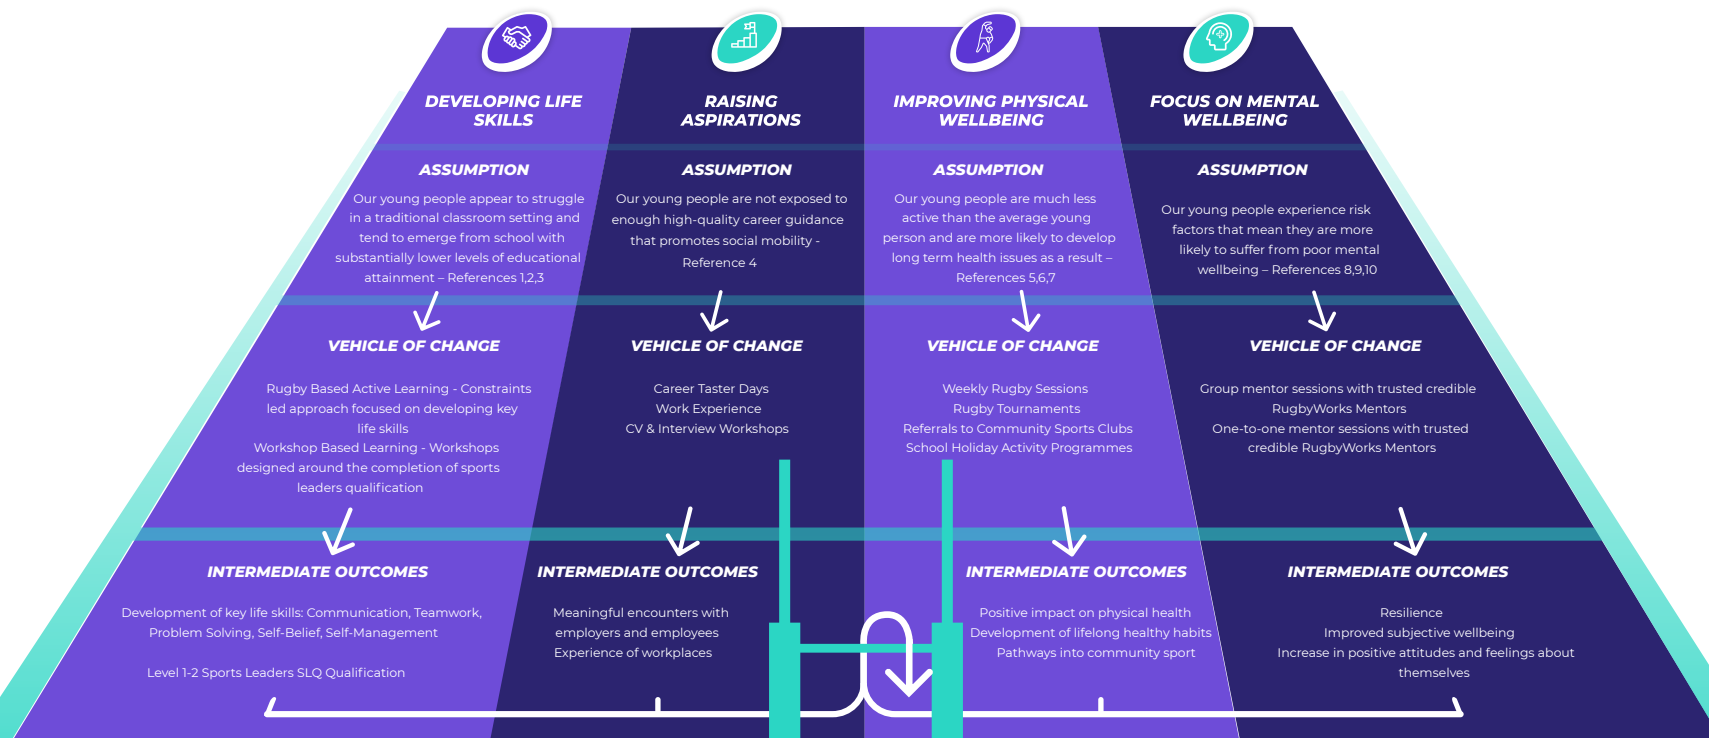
DEVELOPING LIFE SKILLS

ASSUMPTION

Our young people appear to struggle in a traditional classroom setting and tend to emerge from school with substantially lower levels of educational attainment – References 1,2,3

VEHICLE OF CHANGE

Rugby Based Active Learning - Constraints led approach focused on developing key life skills
Workshop Based Learning - Workshops designed around the completion of sports leaders qualification

INTERMEDIATE OUTCOMES

Development of key life skills: Communication, Teamwork, Problem Solving, Self-Belief, Self-Management

Level 1-2 Sports Leaders SLQ Qualification

RAISING ASPIRATIONS

ASSUMPTION

Our young people are not exposed to enough high-quality career guidance that promotes social mobility - Reference 4

VEHICLE OF CHANGE

Career Taster Days
Work Experience
CV & Interview Workshops

INTERMEDIATE OUTCOMES

Meaningful encounters with employers and employees
Experience of workplaces

IMPROVING PHYSICAL WELLBEING

ASSUMPTION

Our young people are much less active than the average young person and are more likely to develop long term health issues as a result – References 5,6,7

VEHICLE OF CHANGE

Weekly Rugby Sessions
Rugby Tournaments
Referrals to Community Sports Clubs
School Holiday Activity Programmes

INTERMEDIATE OUTCOMES

Positive impact on physical health
Development of lifelong healthy habits
Pathways into community sport

FOCUS ON MENTAL WELLBEING

ASSUMPTION

Our young people experience risk factors that mean they are more likely to suffer from poor mental wellbeing – References 8,9,10

VEHICLE OF CHANGE

Group mentor sessions with trusted credible RugbyWorks Mentors
One-to-one mentor sessions with trusted credible RugbyWorks Mentors

INTERMEDIATE OUTCOMES

Resilience
Improved subjective wellbeing
Increase in positive attitudes and feelings about themselves